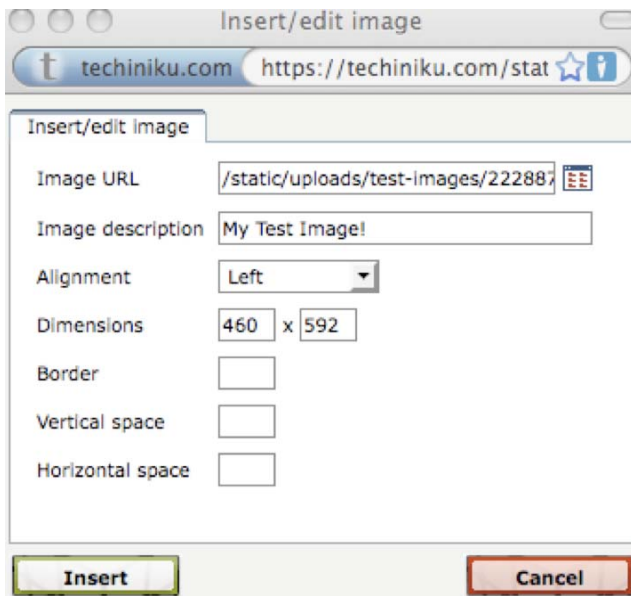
Insert/edit image

t techiniku.com https://techiniku.com/stat

Insert/edit image

Image URL /static/uploads/test-images/222887

Image description My Test Image!

Alignment Left

Dimensions 460 x 592

Border

Vertical space

Horizontal space

Insert

Cancel